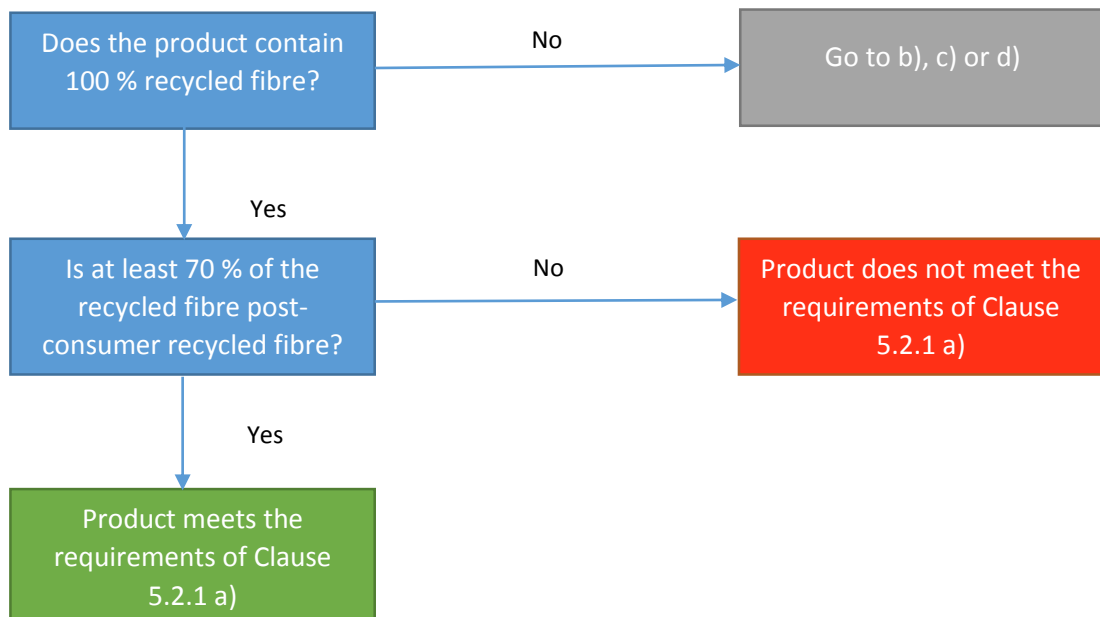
Does the product contain 100 % recycled fibre?

No

Go to b), c) or d)

Yes

Is at least 70 % of the recycled fibre post-consumer recycled fibre?

No

Product does not meet the requirements of Clause 5.2.1 a)

Yes

Product meets the requirements of Clause 5.2.1 a)